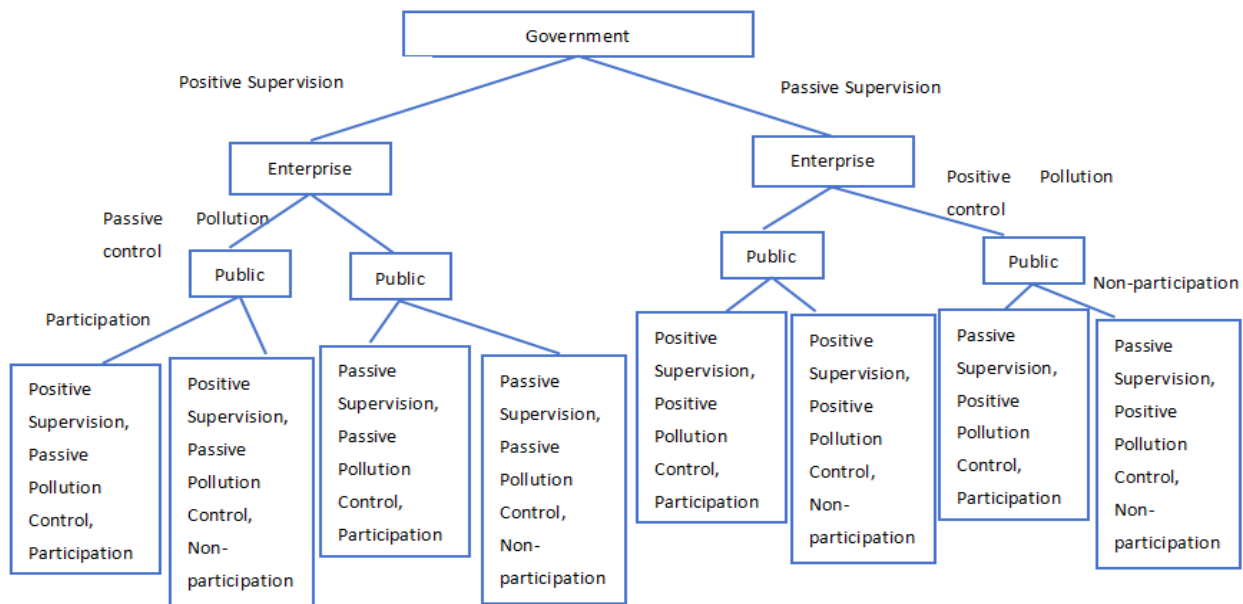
Government

Positive Supervision

Passive Supervision

Enterprise

Enterprise

Passive Pollution control

Positive Pollution control

Public

Public

Public

Public

Participation

Non-participation

Positive Supervision, Passive Pollution Control, Participation

Positive Supervision, Passive Pollution Control, Non-participation

Passive Supervision, Passive Pollution Control, Participation

Passive Supervision, Passive Pollution Control, Non-participation

Positive Supervision, Positive Pollution Control, Participation

Positive Supervision, Positive Pollution Control, Non-participation

Passive Supervision, Positive Pollution Control, Participation

Passive Supervision, Positive Pollution Control, Non-participation